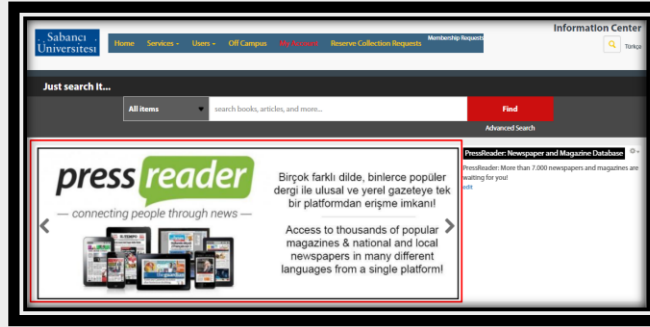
Sabancı Üniversitesi

Home Services Users Off Campus My Account Reserve Collection Requests Membership Requests

Information Center

Türkçe

Just search It...

All items

search books, articles, and more...

Find

Advanced Search

press reader

— connecting people through news —

Birçok farklı dilde, binlerce popüler dergi ile ulusal ve yerel gazeteye tek bir platformdan erişme imkanı!

Access to thousands of popular magazines & national and local newspapers in many different languages from a single platform!

PressReader: Newspaper and Magazine Database

PressReader: More than 7.000 newspapers and magazines are waiting for you!

edit